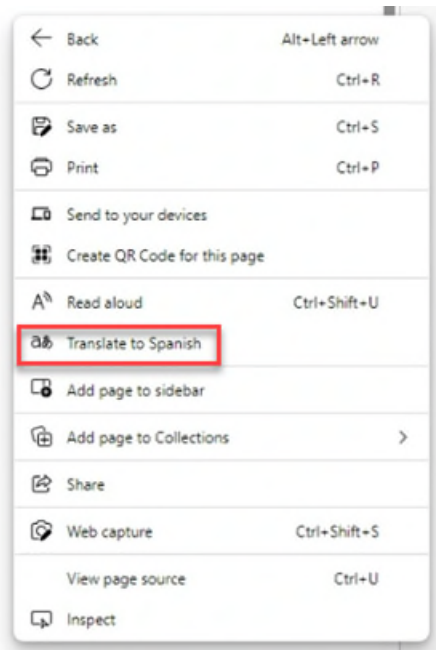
Back Alt+Left arrow
Refresh Ctrl+R
Save as Ctrl+S
Print Ctrl+P
Send to your devices
Create QR Code for this page
Read aloud Ctrl+Shift+U
Translate to Spanish
Add page to sidebar
Add page to Collections >
Share
Web capture Ctrl+Shift+S
View page source Ctrl+U
Inspect